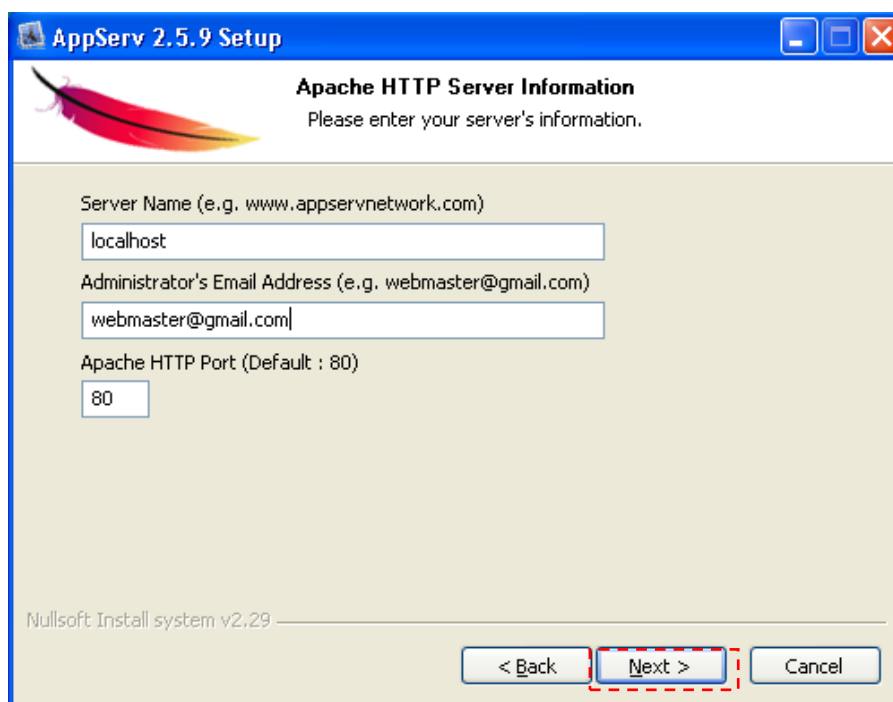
AppServ 2.5.9 Setup

Apache HTTP Server Information
Please enter your server's information.

Server Name (e.g. www.appservnetwork.com)
localhost
Administrator's Email Address (e.g. webmaster@gmail.com)
webmaster@gmail.com
Apache HTTP Port (Default : 80)
80

Nullsoft Install system v2.29

< Back
Next >
Cancel